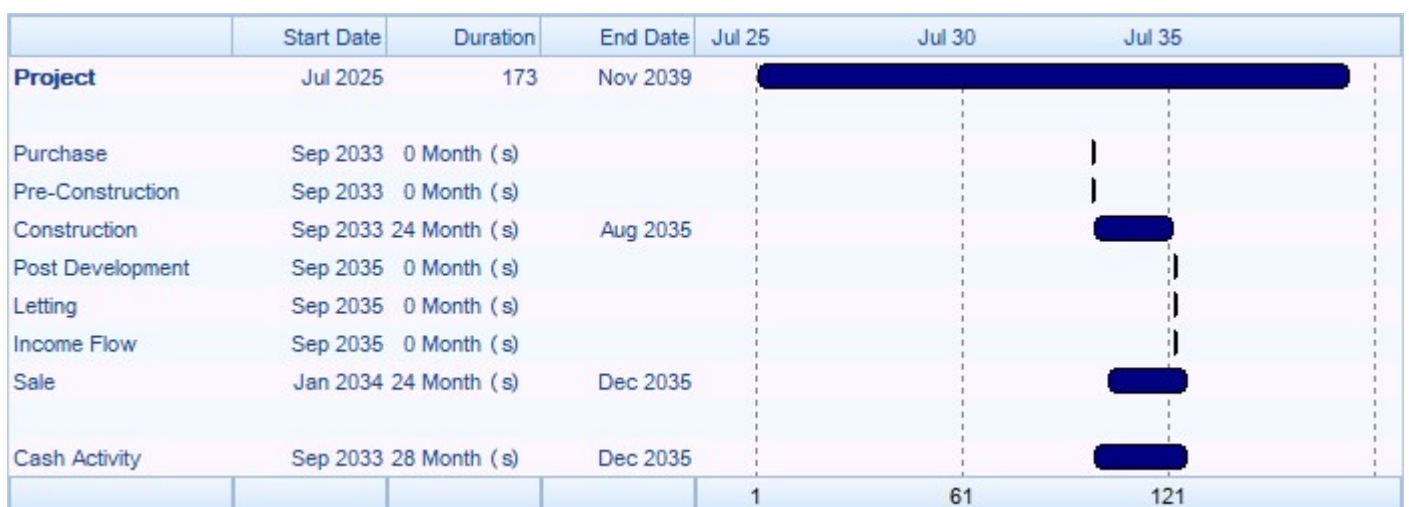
| | Start Date | Duration | End Date | Jul 25 | Jul 30 | Jul 35 |
|---|---|---|---|---|---|---|
| **Project** | Jul 2025 | 173 | Nov 2039 | | | |
| | | | | | | |
| Purchase | Sep 2033 | 0 Month (s) | | | | |
| Pre-Construction | Sep 2033 | 0 Month (s) | | | | |
| Construction | Sep 2033 | 24 Month (s) | Aug 2035 | | | |
| Post Development | Sep 2035 | 0 Month (s) | | | | |
| Letting | Sep 2035 | 0 Month (s) | | | | |
| Income Flow | Sep 2035 | 0 Month (s) | | | | |
| Sale | Jan 2034 | 24 Month (s) | Dec 2035 | | | |
| | | | | | | |
| Cash Activity | Sep 2033 | 28 Month (s) | Dec 2035 | | | |
| | | | | 1 | 61 | 121 |